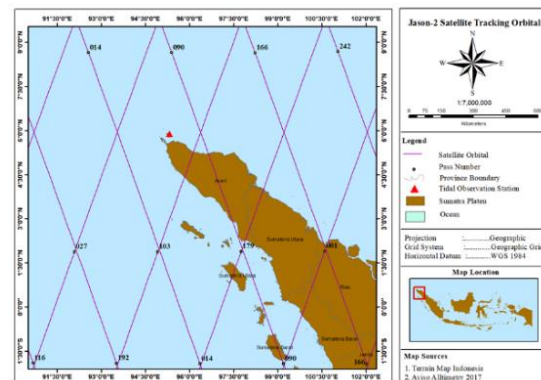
91°30'0"E 93°0'0"E 94°30'0"E 96°0'0"E 97°30'0"E 99°0'0"E 100°30'0"E 102°0'0"E

9°0'0"N
7°30'0"N
6°0'0"N
4°30'0"N
3°0'0"N
1°30'0"N
0°0'0"
1°30'0"S

014
090
166
242
027
103
179
001
116
192
014
090
166

Aceh
Sumatera Utara
Sumatera Barat
Riau

91°30'0"E 93°0'0"E 94°30'0"E 96°0'0"E 97°30'0"E 99°0'0"E 100°30'0"E 102°0'0"E

Jason-2 Satellite Tracking Orbital

N
W
E
S

1:7,000,000
0 75 150 300 450 600
Kilometers

Legend
Satellite Orbital
Pass Number
Province Boundary
Tidal Observation Station
Sumatra Platen
Ocean

Projection :...........Geographic
Grid System :...........Geographic Grid
Horizontal Datum :...........WGS 1984

Map Location

Map Sources
1. Terrain Map Indonesia
2. Aviso Altimetry 2017